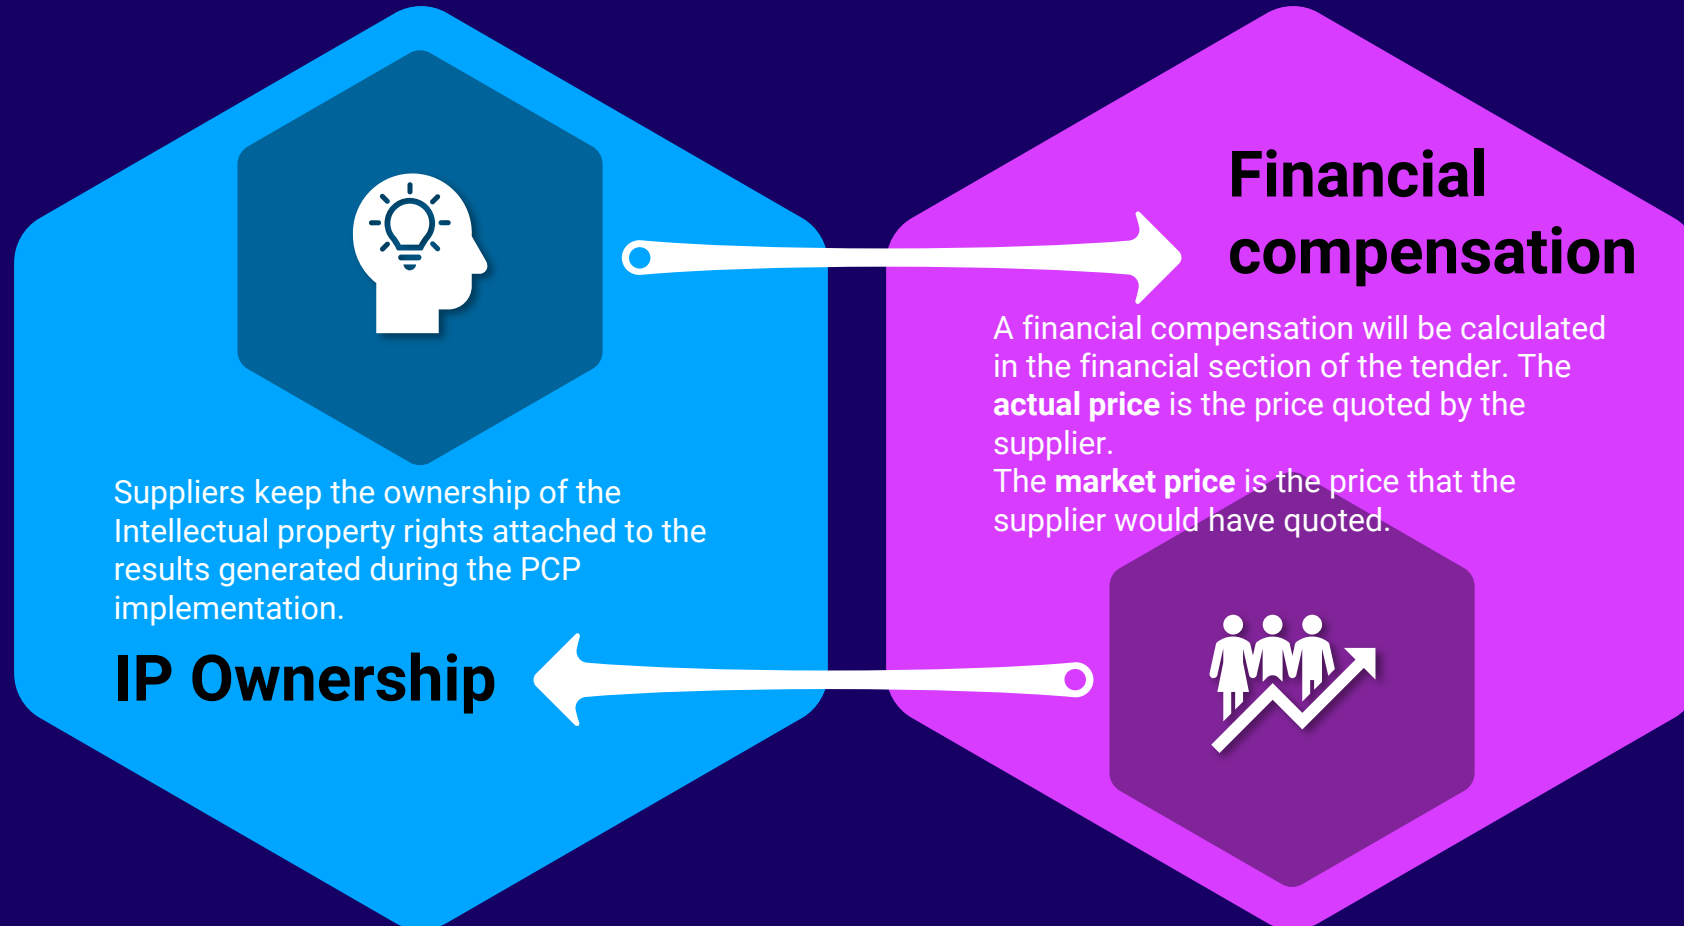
Financial compensation

A financial compensation will be calculated in the financial section of the tender. The actual price is the price quoted by the supplier.
The market price is the price that the supplier would have quoted.

Suppliers keep the ownership of the Intellectual property rights attached to the results generated during the PCP implementation.

IP Ownership